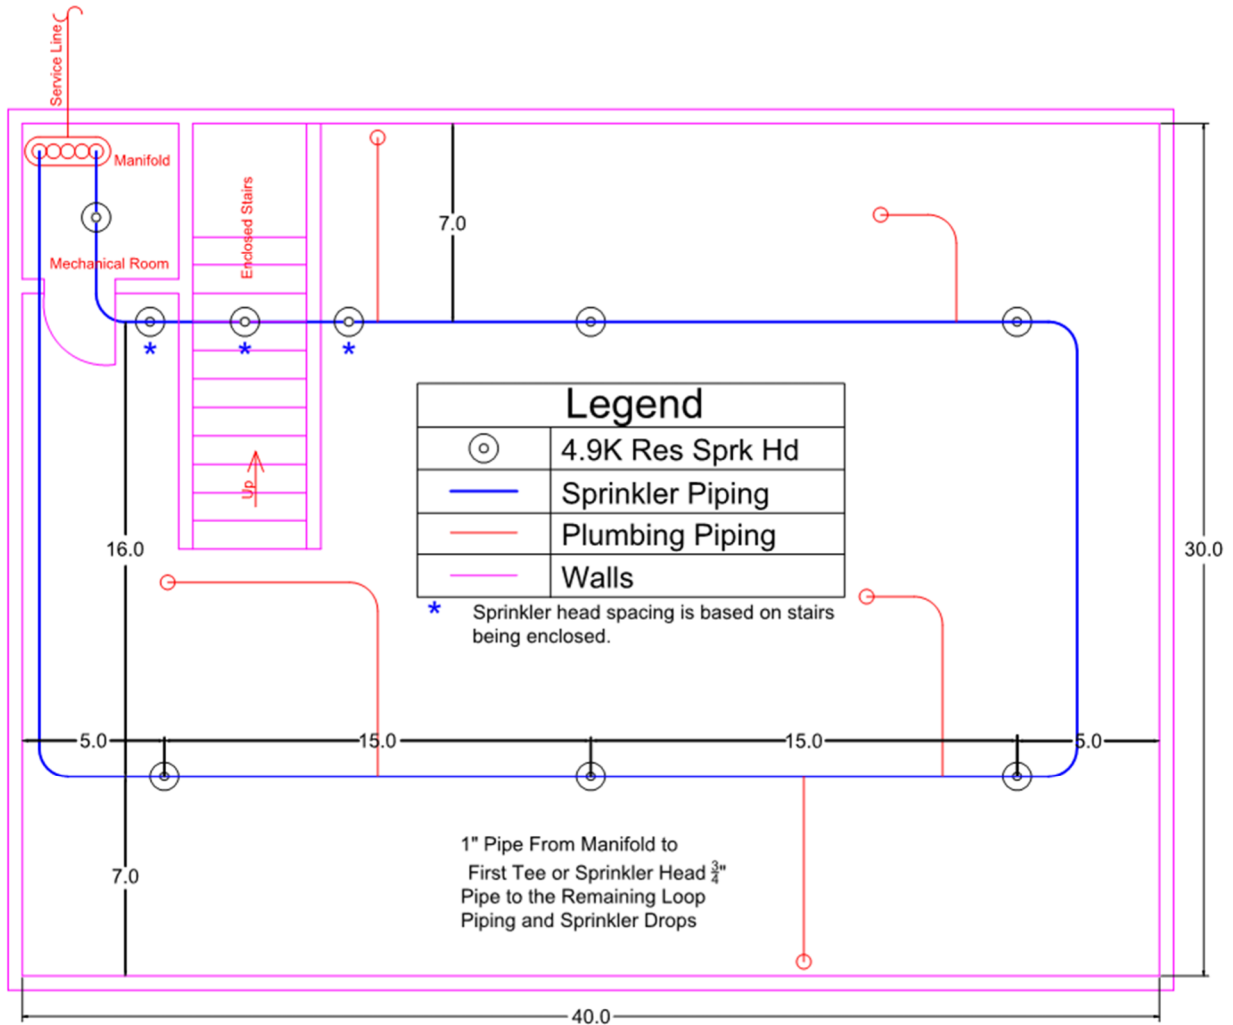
Service Line

Manifold

Mechanical Room

Enclosed Stairs

Up

7.0

Legend

| | |
|---|---|
| ◎ | 4.9K Res Sprk Hd |
| | Sprinkler Piping |
| | Plumbing Piping |
| | Walls |

* Sprinkler head spacing is based on stairs being enclosed.

16.0

30.0

5.0

15.0

15.0

5.0

1" Pipe From Manifold to First Tee or Sprinkler Head $\frac{3}{4}$" Pipe to the Remaining Loop Piping and Sprinkler Drops

7.0

40.0